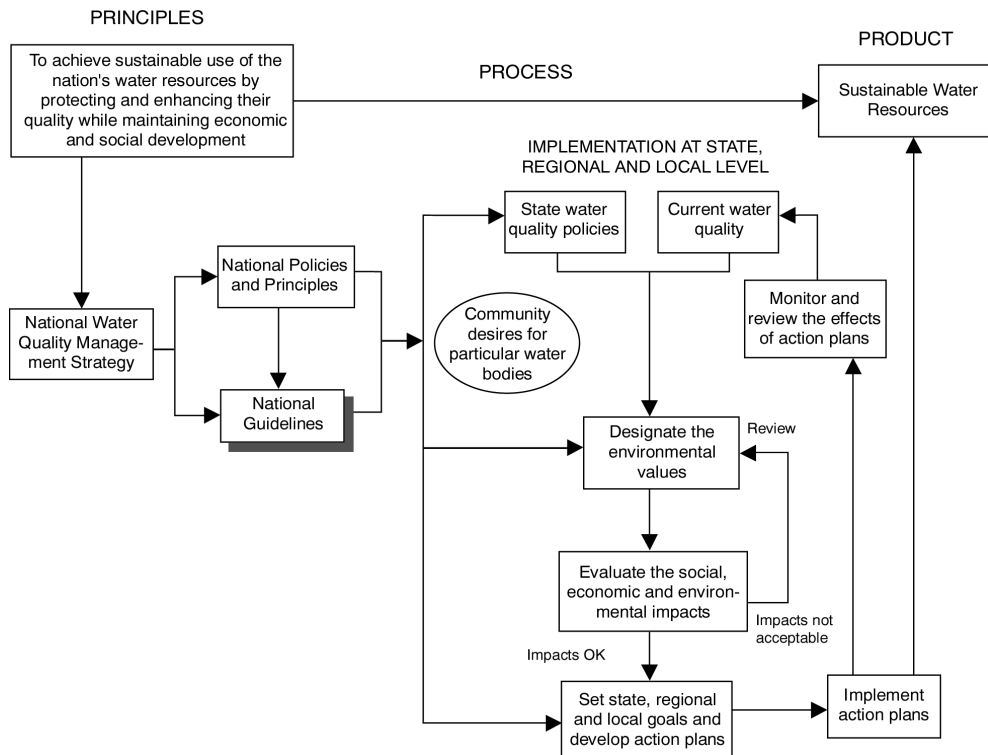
PRINCIPLES

PRODUCT

To achieve sustainable use of the nation's water resources by protecting and enhancing their quality while maintaining economic and social development

PROCESS

Sustainable Water Resources

IMPLEMENTATION AT STATE, REGIONAL AND LOCAL LEVEL

State water quality policies

Current water quality

National Policies and Principles

Monitor and review the effects of action plans

National Water Quality Management Strategy

Community desires for particular water bodies

National Guidelines

Designate the environmental values

Review

Evaluate the social, economic and environmental impacts

Impacts not acceptable

Impacts OK

Set state, regional and local goals and develop action plans

Implement action plans